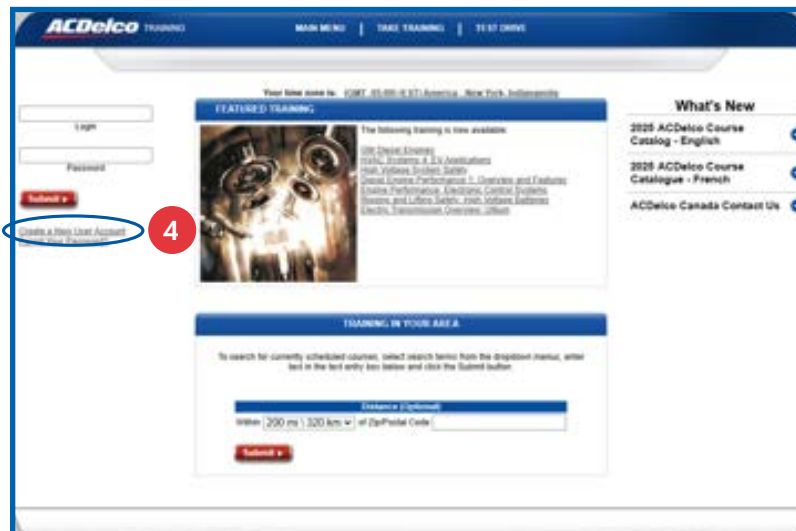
ACDelco TRAINING

MAIN MENU | TAKE TRAINING | TEST DRIVE

Your time zone is: (GMT -05:00) (EST) America - New York, Indianapolis

Login

Password

Submit »

Create a New User Account
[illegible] Your Password?

4

FEATURED TRAINING

The following training is now available:

GM Diesel Engines
HVAC Systems 4: EV Applications
High Voltage System Safety
Diesel Engine Performance 1: Overview and Features
Engine Performance: Electronic Control Systems
Hoists and Lifters Safety: High Voltage Batteries
Electric Transmission Overview: Ultium

What's New

2025 ACDelco Course Catalog - English

2025 ACDelco Course Catalogue - French

ACDelco Canada Contact Us

TRAINING IN YOUR AREA

To search for currently scheduled courses, select search terms from the dropdown menus, enter text in the text entry box below and click the Submit button.

Distance (Optional)

Within 200 mi | 320 km of Zip/Postal Code

Submit »